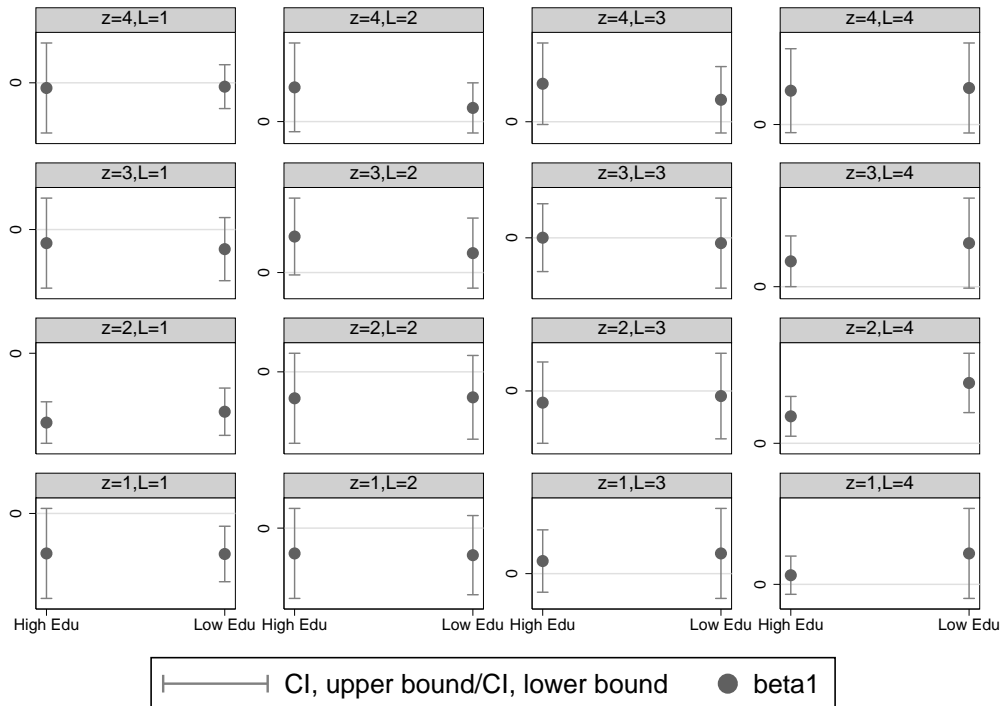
z=4,L=1

0

z=4,L=2

0

z=4,L=3

0

z=4,L=4

0

z=3,L=1

0

z=3,L=2

0

z=3,L=3

0

z=3,L=4

0

z=2,L=1

0

z=2,L=2

0

z=2,L=3

0

z=2,L=4

0

z=1,L=1

0

z=1,L=2

0

z=1,L=3

0

z=1,L=4

0

High Edu Low Edu High Edu Low Edu High Edu Low Edu High Edu Low Edu

CI, upper bound/CI, lower bound beta1